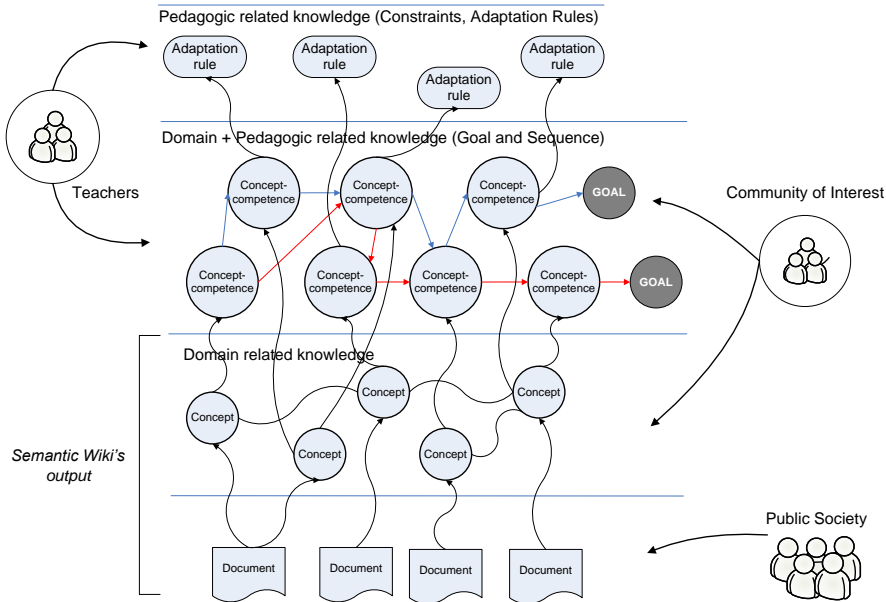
Pedagogic related knowledge (Constraints, Adaptation Rules)

Adaptation rule

Adaptation rule

Adaptation rule

Adaptation rule

Domain + Pedagogic related knowledge (Goal and Sequence)

Teachers

Concept-competence

Concept-competence

Concept-competence

GOAL

Community of Interest

Concept-competence

Concept-competence

Concept-competence

Concept-competence

GOAL

Domain related knowledge

Concept

Concept

Concept

Semantic Wiki's output

Concept

Concept

Public Society

Document

Document

Document

Document